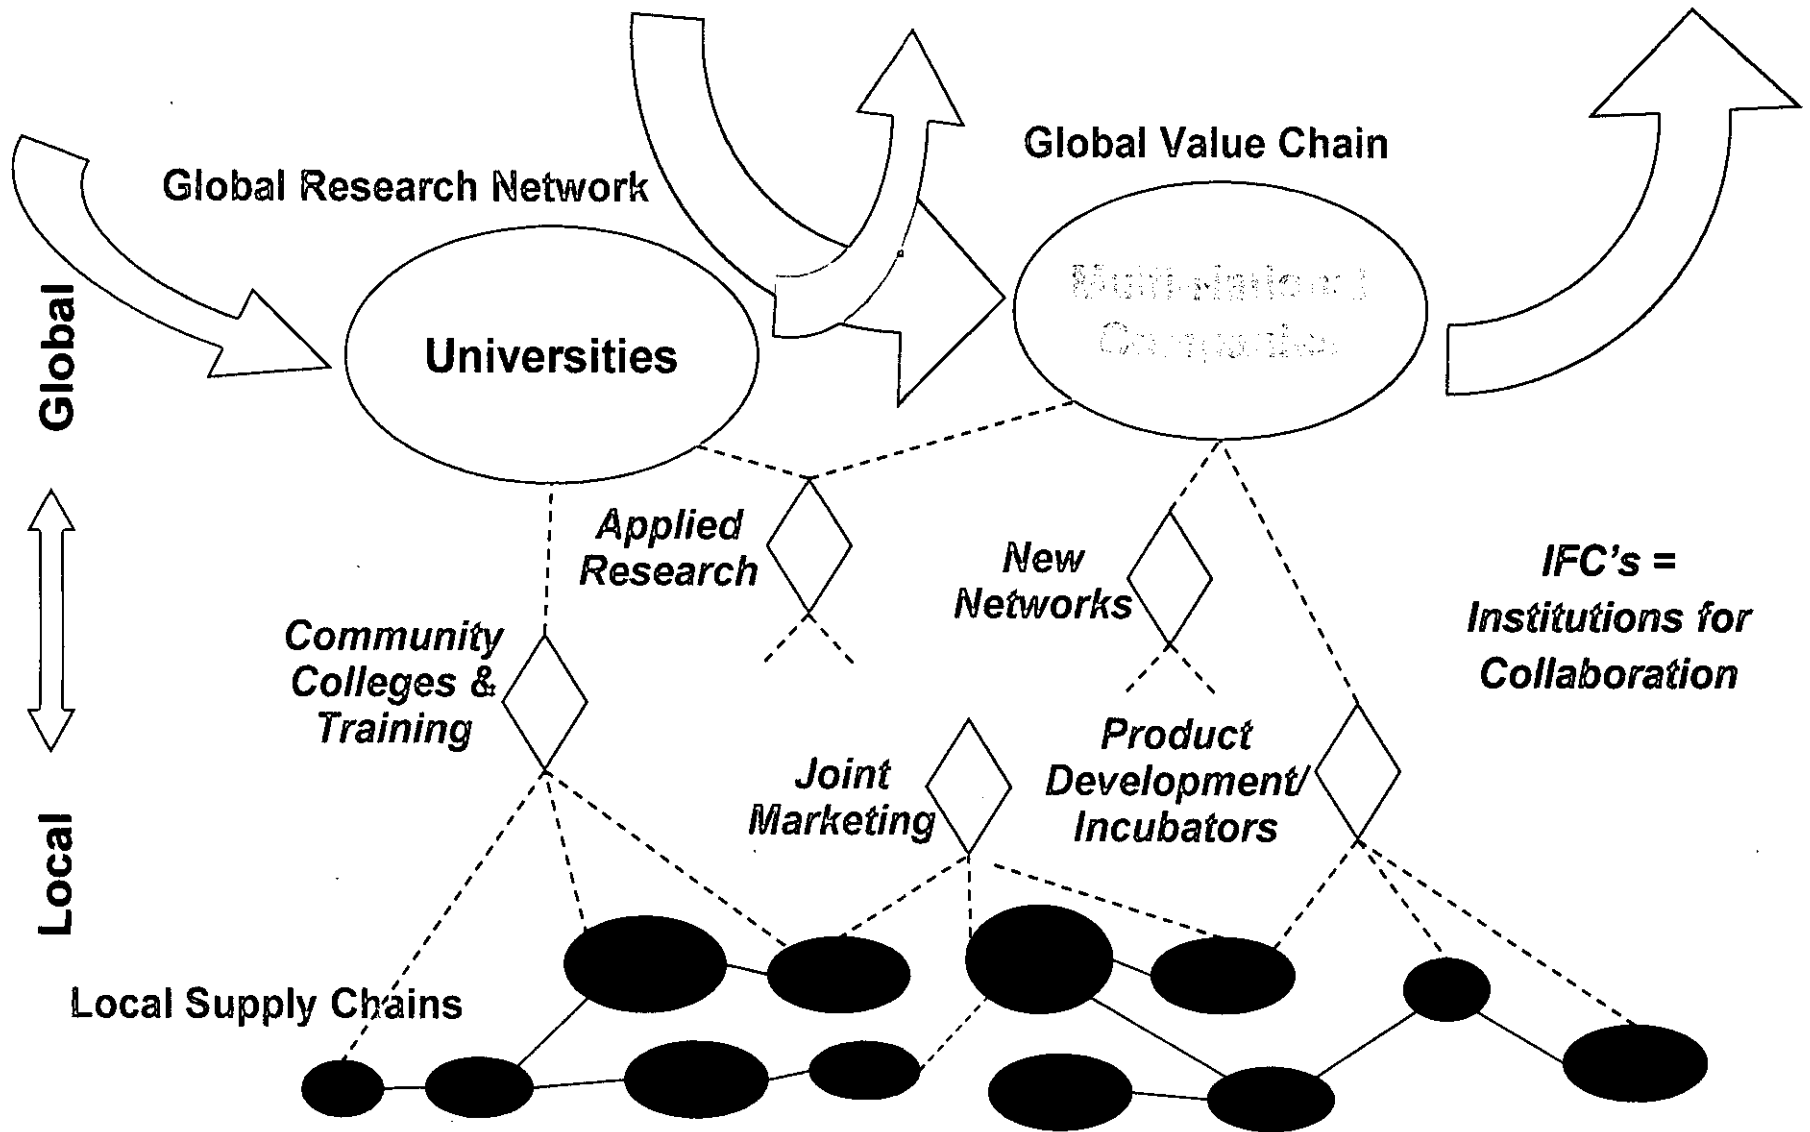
Global Research Network

Global Value Chain

Universities

Multinational Companies

Global

Local

Applied Research

New Networks

IFC's = Institutions for Collaboration

Community Colleges & Training

Joint Marketing

Product Development/ Incubators

Local Supply Chains